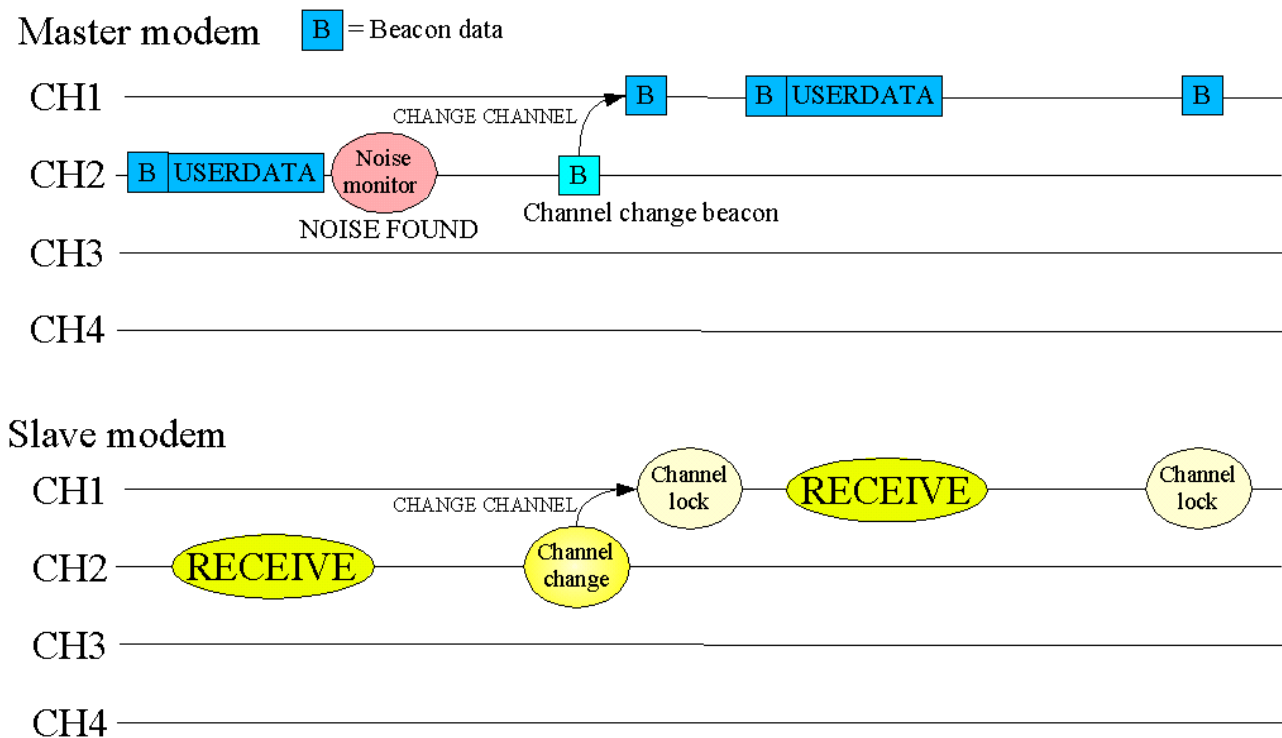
Master modem

B = Beacon data

CH1

CHANGE CHANNEL

B

B USERDATA

B

CH2

B USERDATA

Noise monitor

NOISE FOUND

B

Channel change beacon

CH3

CH4

Slave modem

CH1

CHANGE CHANNEL

Channel lock

RECEIVE

Channel lock

CH2

RECEIVE

Channel change

CH3

CH4